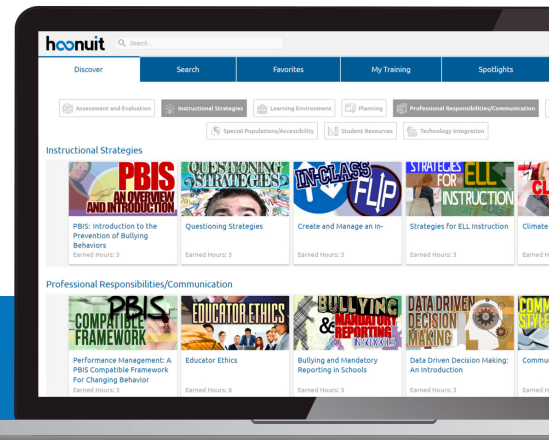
hoonuit Search...

Discover | Search | Favorites | My Training | Spotlights

Assessment and Evaluation | Instructional Strategies | Learning Environment | Planning | Professional Responsibilities/Communication

Special Populations/Accessibility | Student Resources | Technology Integration

Instructional Strategies

PBIS AN OVERVIEW AND INTRODUCTION
PBIS: Introduction to the Prevention of Bullying Behaviors
Earned Hours: 3

QUESTIONING STRATEGIES
Questioning Strategies
Earned Hours: 3

IN-CLASS FLIP
Create and Manage an In-
Earned Hours: 3

STRATEGIES FOR ELL INSTRUCTION
Strategies for ELL Instruction
Earned Hours: 3

CL
Climate
Earned H

Professional Responsibilities/Communication

PBIS COMPATIBLE FRAMEWORK
Performance Management: A PBIS Compatible Framework For Changing Behavior
Earned Hours: 3

EDUCATOR ETHICS
Educator Ethics
Earned Hours: 6

BULLYING & MANDATORY REPORTING IN SCHOOLS
Bullying and Mandatory Reporting in Schools
Earned Hours: 3

DATA DRIVEN DECISION MAKING
Data Driven Decision Making: An Introduction
Earned Hours: 3

COMM STYLE
Commu
Earned H